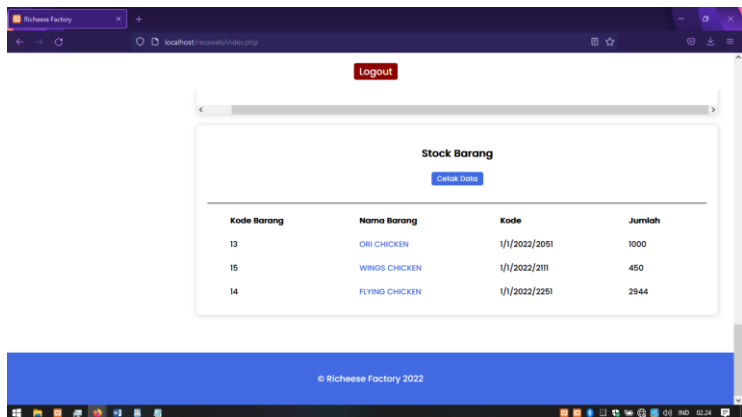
Richeese Factory

localhost/rezaweb/index.php

Logout

Stock Barang

Cetak Data

| Kode Barang | Nama Barang | Kode | Jumlah |
|---|---|---|---|
| 13 | ORI CHICKEN | 1/1/2022/2051 | 1000 |
| 15 | WINGS CHICKEN | 1/1/2022/2111 | 450 |
| 14 | FLYING CHICKEN | 1/1/2022/2251 | 2944 |

© Richeese Factory 2022

IND 02.24